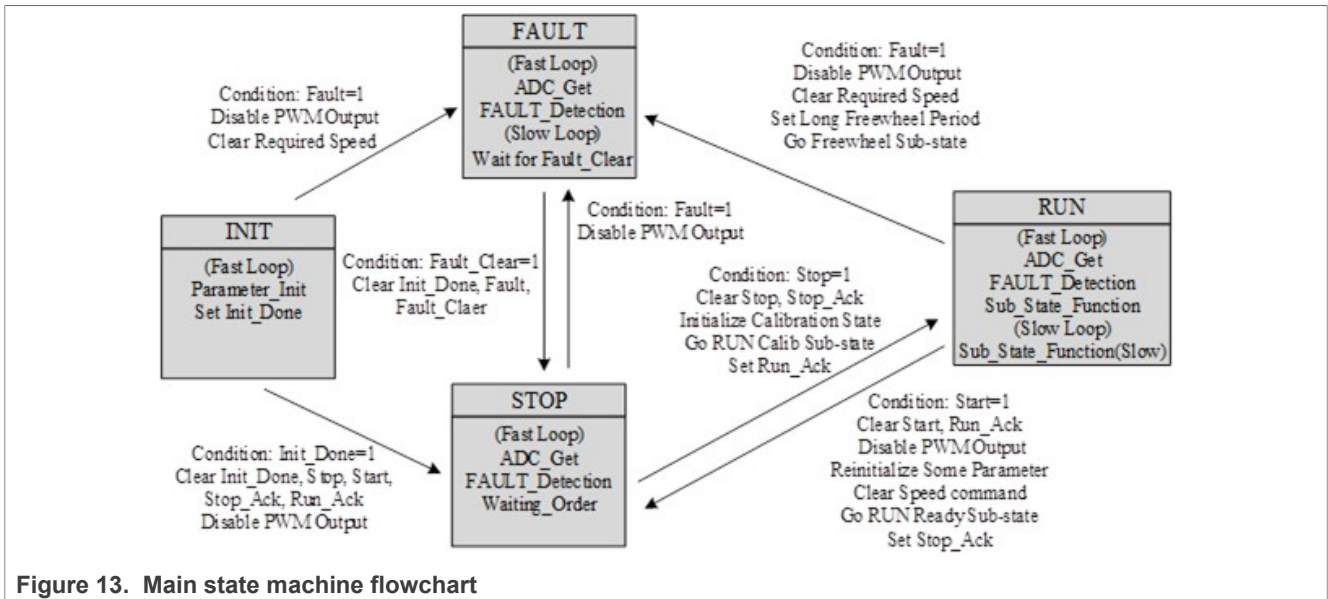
FAULT
(Fast Loop)
ADC_Get
FAULT_Detection
(Slow Loop)
Wait for Fault_Clear

Condition: Fault=1
Disable PWM Output
Clear Required Speed

Condition: Fault=1
Disable PWM Output
Clear Required Speed
Set Long Freewheel Period
Go Freewheel Sub-state

INIT
(Fast Loop)
Parameter_Init
Set Init_Done

Condition: Fault=1
Disable PWM Output

Condition: Fault_Clear=1
Clear Init_Done, Fault, Fault_Claer

RUN
(Fast Loop)
ADC_Get
FAULT_Detection
Sub_State_Function
(Slow Loop)
Sub_State_Function(Slow)

Condition: Stop=1
Clear Stop, Stop_Ack
Initialize Calibration State
Go RUN Calib Sub-state
Set Run_Ack

STOP
(Fast Loop)
ADC_Get
FAULT_Detection
Waiting_Order

Condition: Start=1
Clear Start, Run_Ack
Disable PWM Output
Reinitialize Some Parameter
Clear Speed command
Go RUN Ready Sub-state
Set Stop_Ack

Condition: Init_Done=1
Clear Init_Done, Stop, Start, Stop_Ack, Run_Ack
Disable PWM Output

Figure 13. Main state machine flowchart